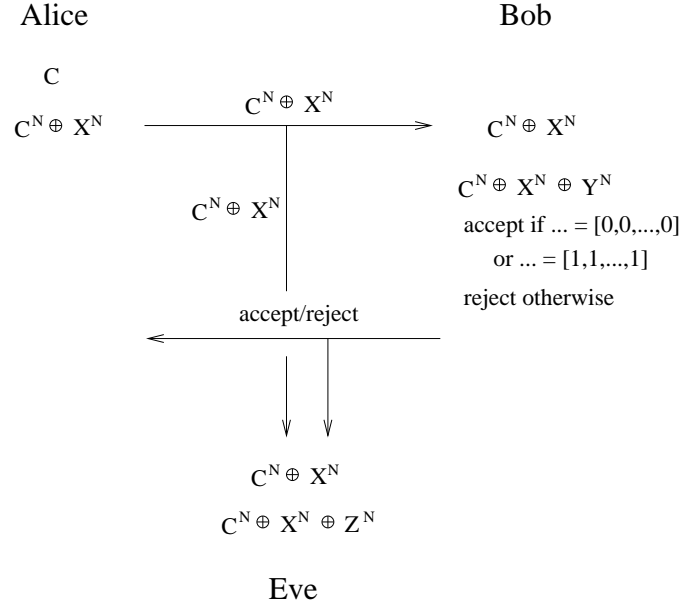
Alice

Bob

C

$C^N \oplus X^N$

$C^N \oplus X^N$

$C^N \oplus X^N$

$C^N \oplus X^N$

$C^N \oplus X^N \oplus Y^N$

accept if ... = [0,0,...,0]

or ... = [1,1,...,1]

reject otherwise

accept/reject

$C^N \oplus X^N$

$C^N \oplus X^N \oplus Z^N$

Eve